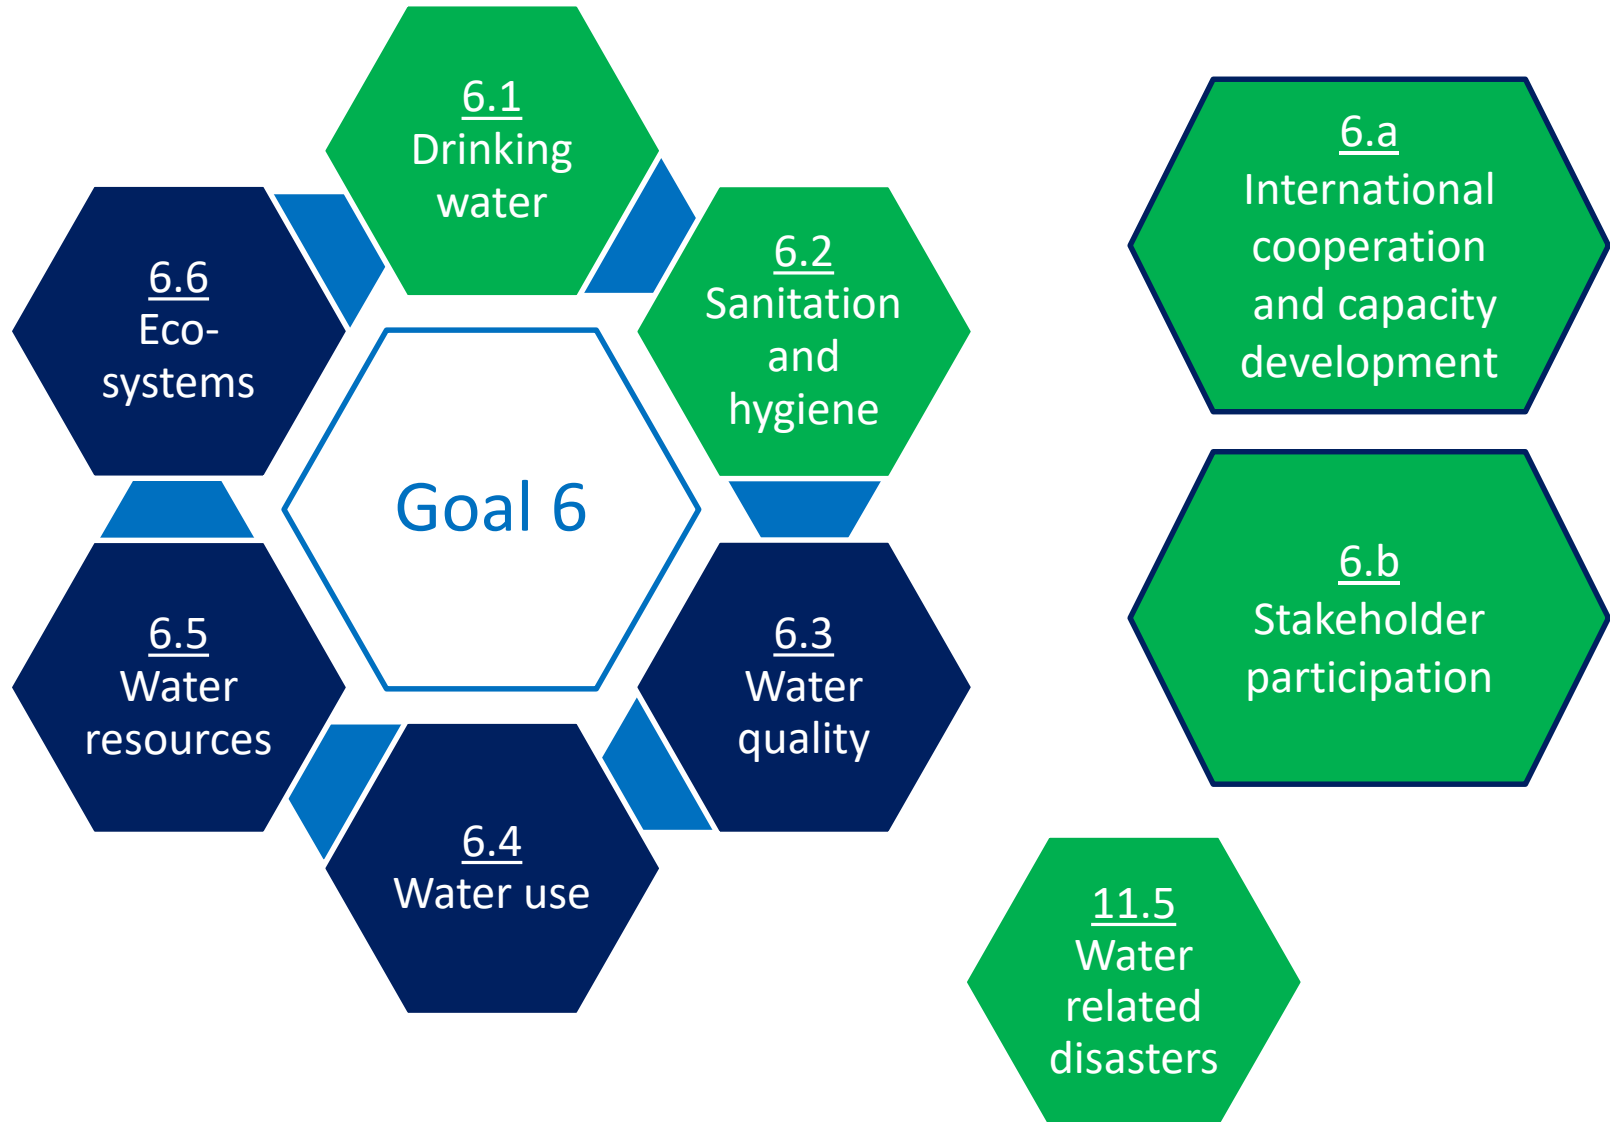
6.1
Drinking water

6.6
Eco-systems

6.2
Sanitation and hygiene

Goal 6

6.5
Water resources

6.3
Water quality

6.4
Water use

6.a
International cooperation and capacity development

6.b
Stakeholder participation

11.5
Water related disasters